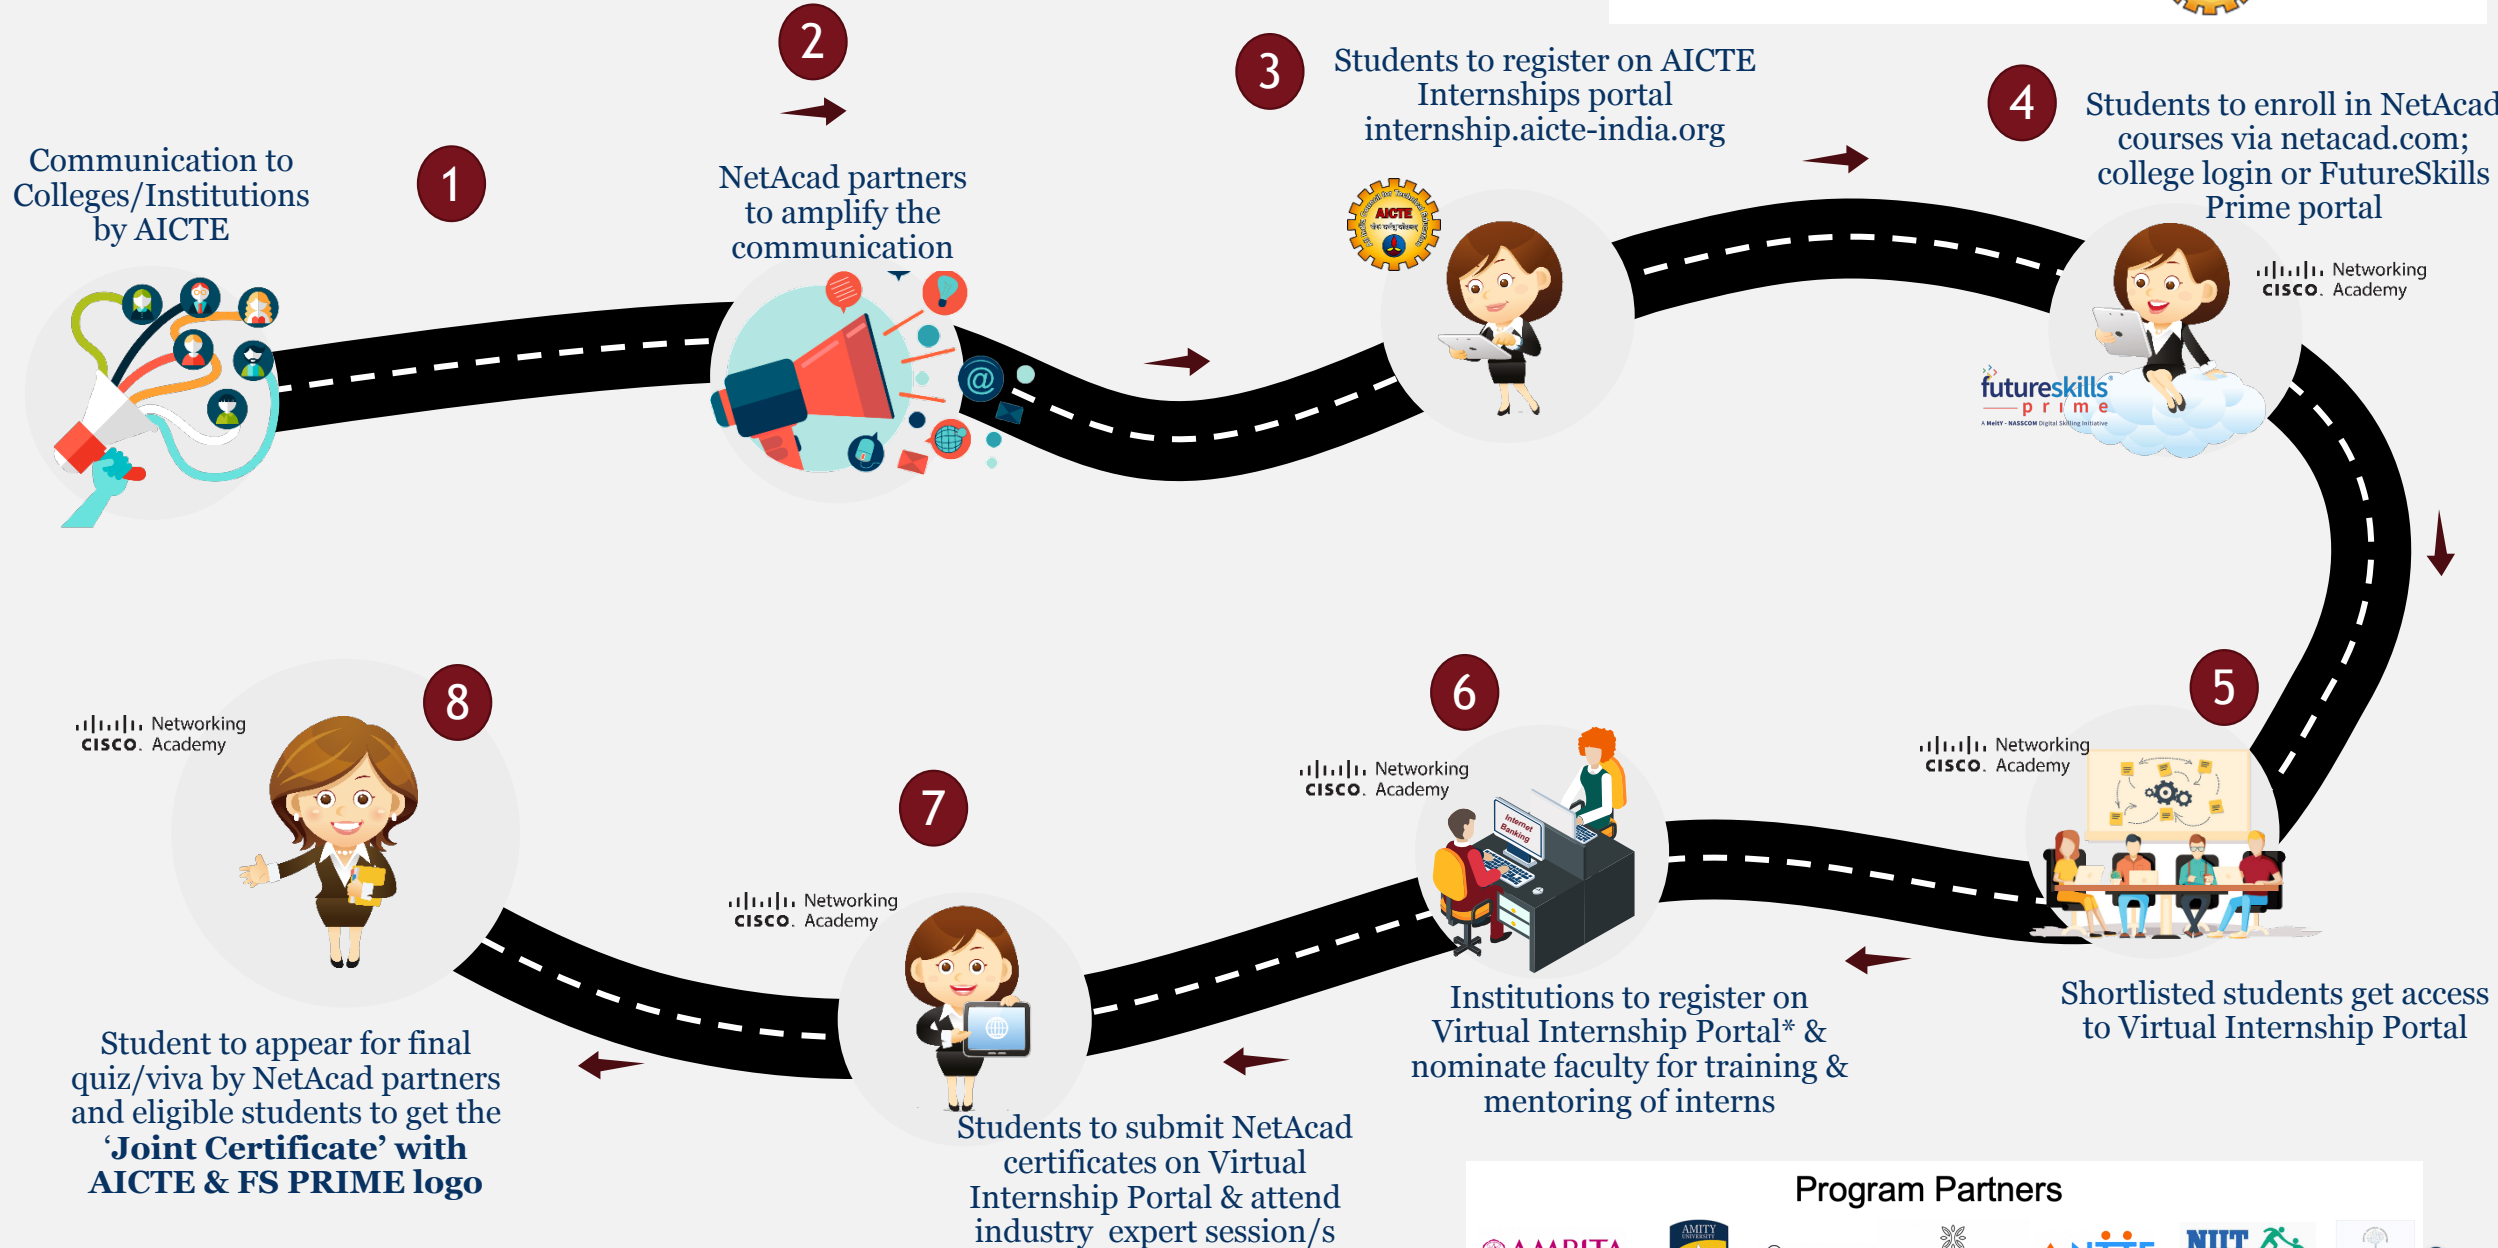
Communication to Colleges/Institutions by AICTE

1

2

NetAcad partners to amplify the communication

3

Students to register on AICTE Internships portal internship.aicte-india.org

AICTE

4

Students to enroll in NetAcad courses via netacad.com; college login or FutureSkills Prime portal

CISCO. Networking Academy

futureskills prime

5

CISCO. Networking Academy

Shortlisted students get access to Virtual Internship Portal

6

CISCO. Networking Academy

Internet Banking

Institutions to register on Virtual Internship Portal* & nominate faculty for training & mentoring of interns

7

CISCO. Networking Academy

Students to submit NetAcad certificates on Virtual Internship Portal & attend industry expert session/s

8

CISCO. Networking Academy

Student to appear for final quiz/viva by NetAcad partners and eligible students to get the **‘Joint Certificate’ with AICTE & FS PRIME logo**

Program Partners

AMRITA

AMITY UNIVERSITY

NIIT